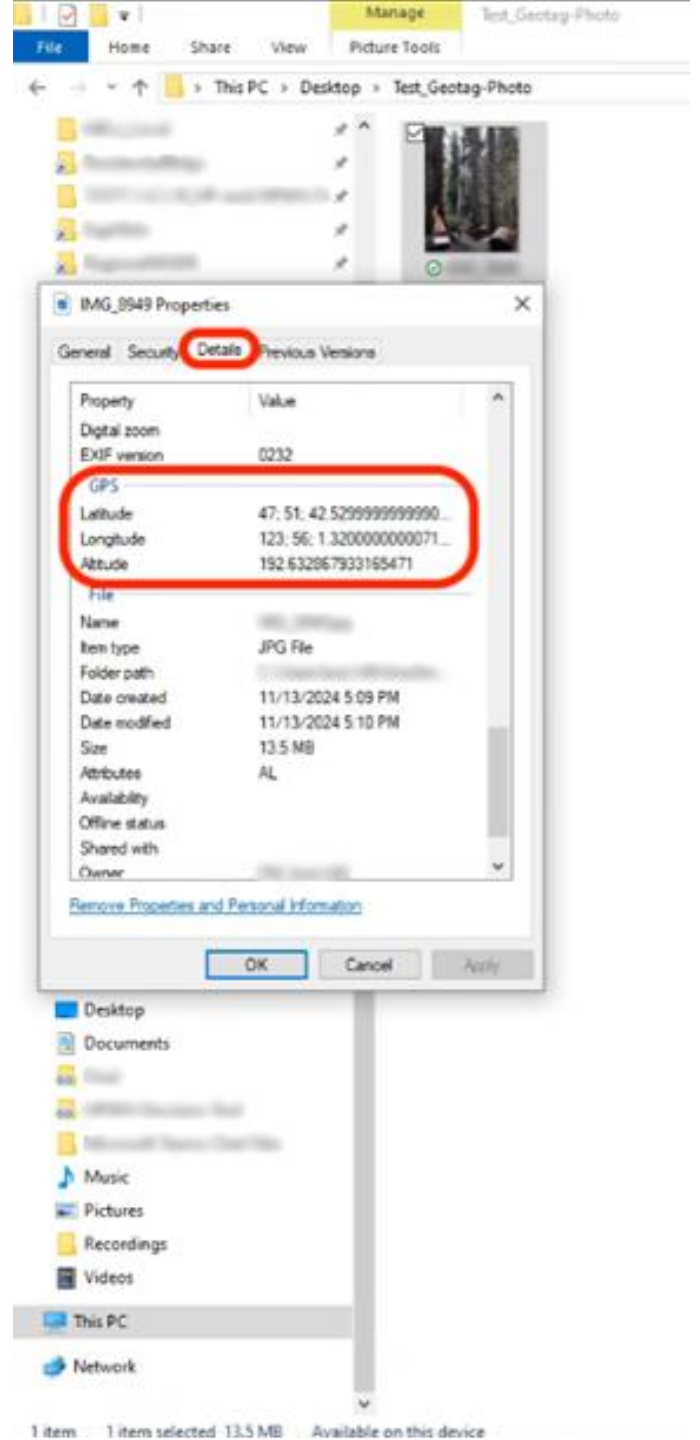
Manage Test_Geotag-Photo

File Home Share View Picture Tools

This PC > Desktop > Test_Geotag-Photo

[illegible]
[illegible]
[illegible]
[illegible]
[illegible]

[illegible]

IMG_8949 Properties

General Security Details Previous Versions

| Property | Value |
|---|---|
| Digital zoom | |
| EXIF version | 0232 |
| GPS | |
| Latitude | 47; 51; 42.5299999999990... |
| Longitude | 123; 56; 1.3200000000071... |
| Altitude | 192.632867933165471 |
| File | |
| Name | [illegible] |
| Item type | JPG File |
| Folder path | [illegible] |
| Date created | 11/13/2024 5:09 PM |
| Date modified | 11/13/2024 5:10 PM |
| Size | 13.5 MB |
| Attributes | AL |
| Availability | |
| Offline status | |
| Shared with | |
| Owner | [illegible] |

Remove Properties and Personal Information

OK Cancel Apply

Desktop
Documents
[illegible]
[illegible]
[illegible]
Music
Pictures
Recordings
Videos
This PC
Network

1 item 1 item selected 13.5 MB Available on this device